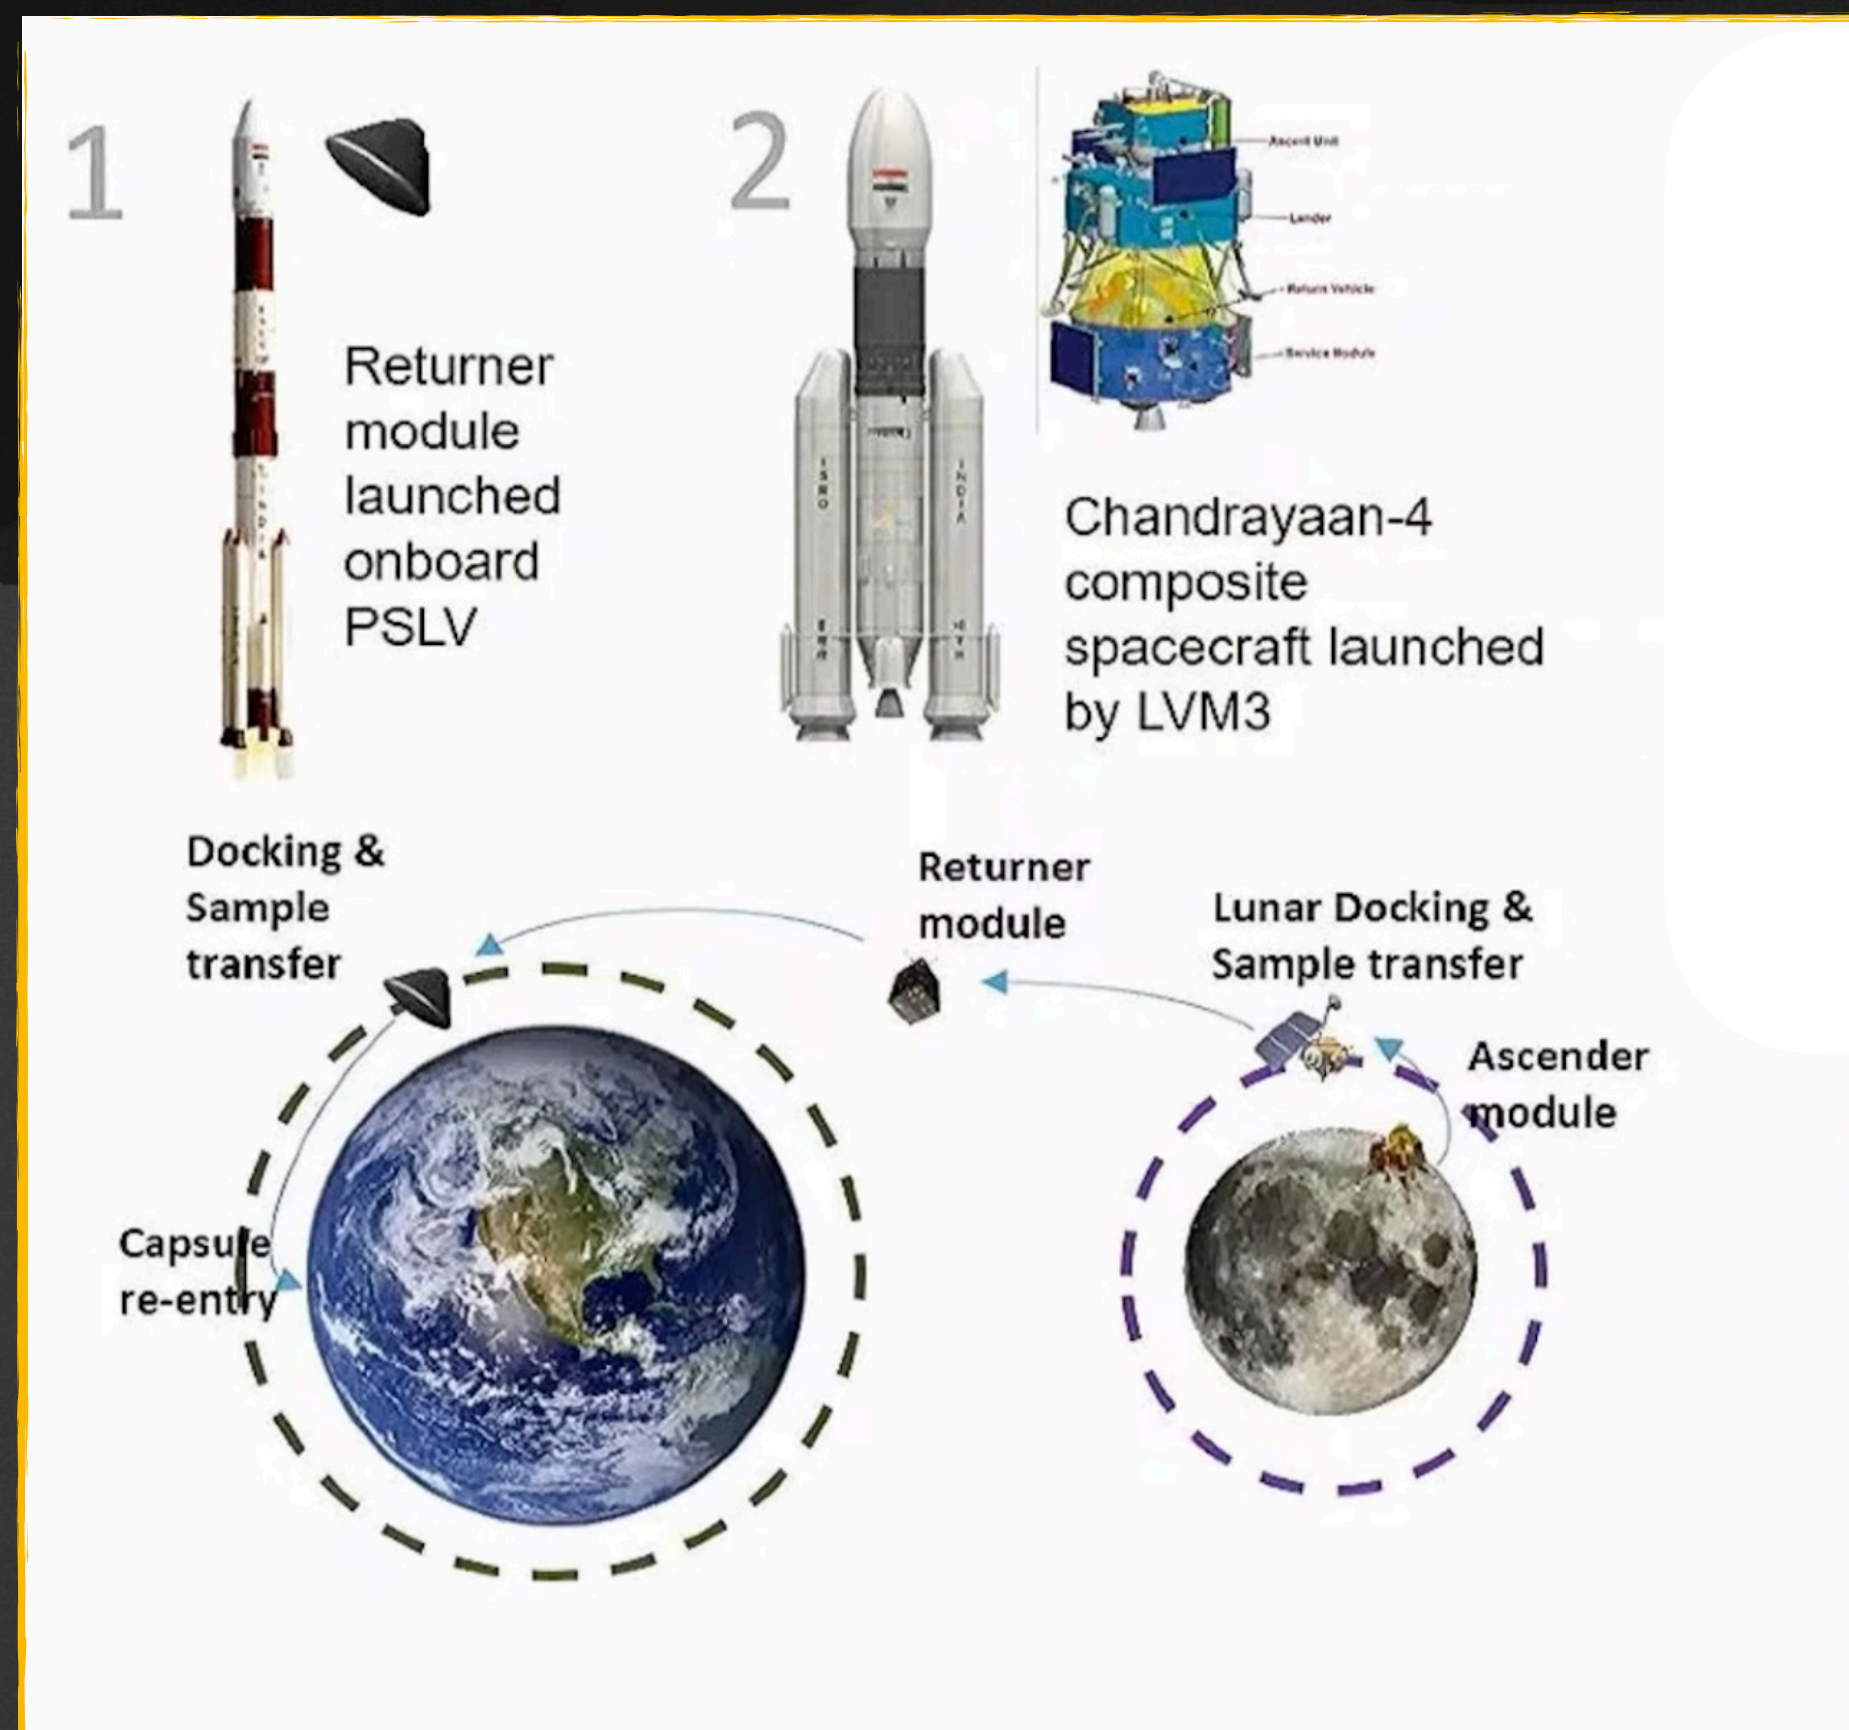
1

Returner module launched onboard PSLV

2

Ascent Unit
Lander
Return Vehicle
Service Module

Chandrayaan-4 composite spacecraft launched by LVM3

Docking & Sample transfer

Returner module

Lunar Docking & Sample transfer

Ascender module

Capsule re-entry